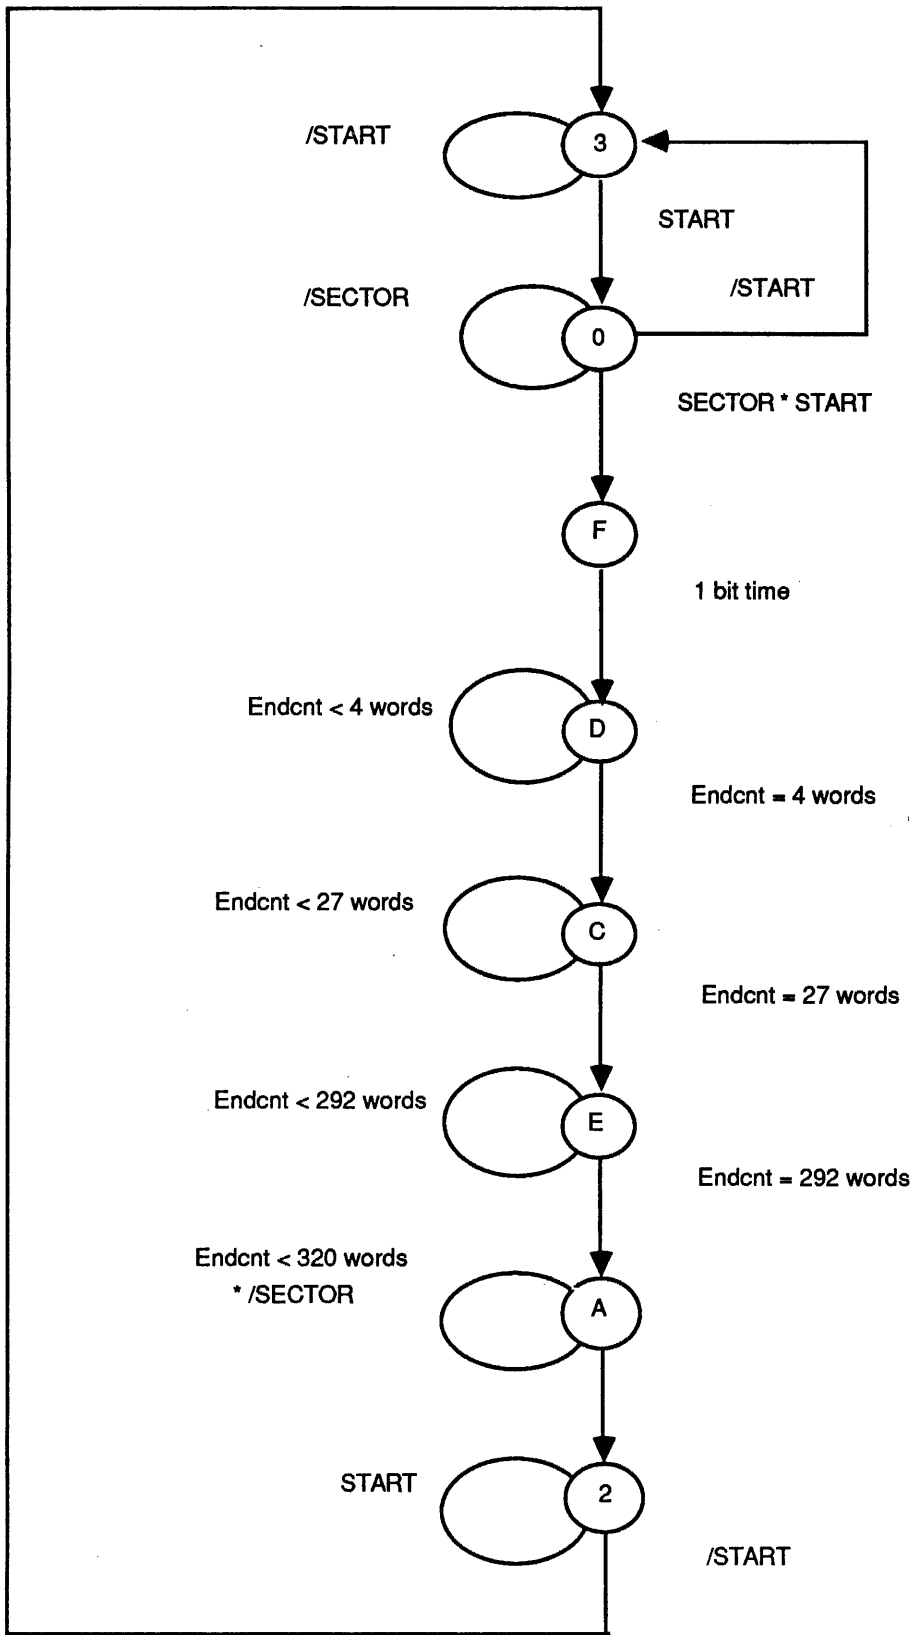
/START

3

START

/SECTOR

/START

0

SECTOR * START

F

1 bit time

Endcnt < 4 words

D

Endcnt = 4 words

Endcnt < 27 words

C

Endcnt = 27 words

Endcnt < 292 words

E

Endcnt = 292 words

Endcnt < 320 words * /SECTOR

A

START

2

/START